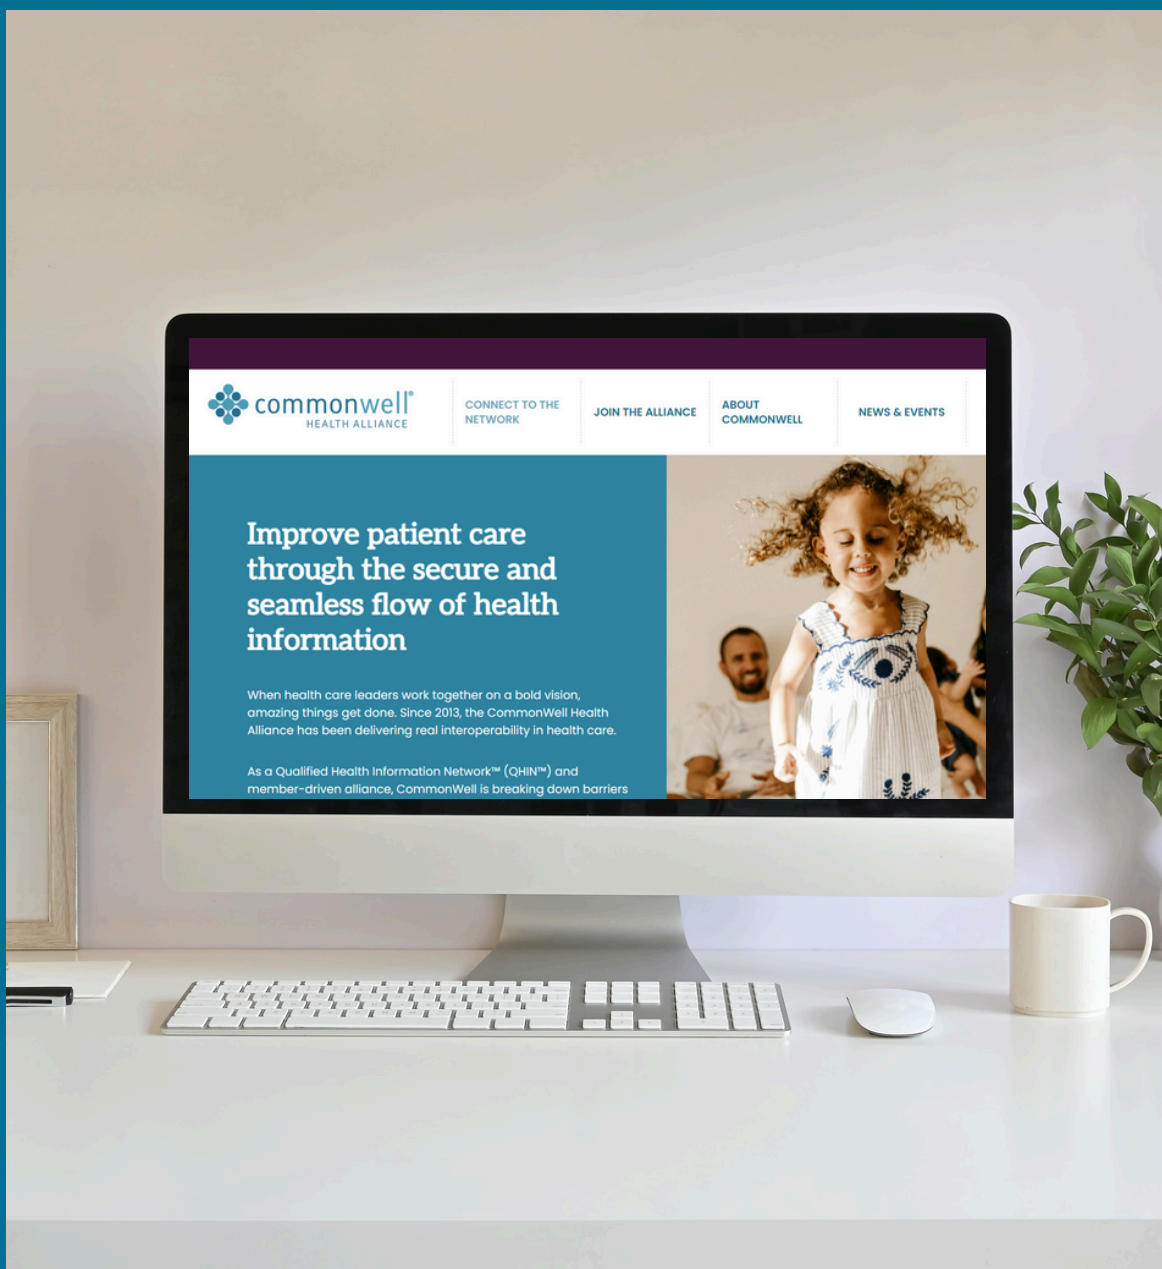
commonwell®
HEALTH ALLIANCE

CONNECT TO THE NETWORK

JOIN THE ALLIANCE

ABOUT COMMONWELL

NEWS & EVENTS

Improve patient care through the secure and seamless flow of health information

When health care leaders work together on a bold vision, amazing things get done. Since 2013, the CommonWell Health Alliance has been delivering real interoperability in health care.

As a Qualified Health Information Network™ (QHIN™) and member-driven alliance, CommonWell is breaking down barriers